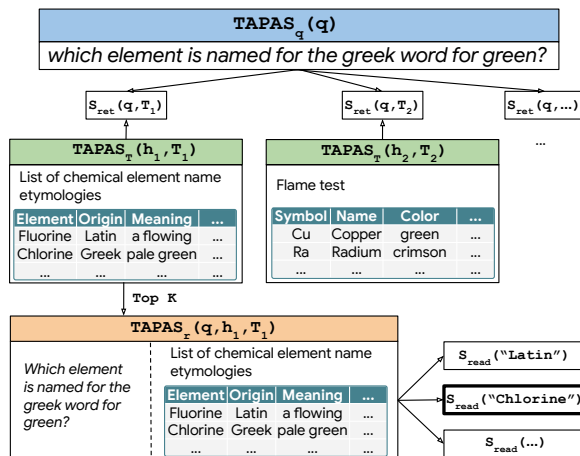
$\text{TAPAS}_q(q)$

which element is named for the greek word for green?

$S_{ret}(q, T_1)$

$S_{ret}(q, T_2)$

$S_{ret}(q, ...)$

$\text{TAPAS}_T(h_1, T_1)$

List of chemical element name etymologies

| Element | Origin | Meaning | ... |
|---|---|---|---|
| Fluorine | Latin | a flowing | ... |
| Chlorine | Greek | pale green | ... |
| ... | ... | ... | ... |

$\text{TAPAS}_T(h_2, T_2)$

Flame test

| Symbol | Name | Color | ... |
|---|---|---|---|
| Cu | Copper | green | ... |
| Ra | Radium | crimson | ... |
| ... | ... | ... | ... |

...

Top K

$\text{TAPAS}_r(q, h_1, T_1)$

Which element is named for the greek word for green?

List of chemical element name etymologies

| Element | Origin | Meaning | ... |
|---|---|---|---|
| Fluorine | Latin | a flowing | ... |
| Chlorine | Greek | pale green | ... |
| ... | ... | ... | ... |

$S_{read}$("Latin")

$S_{read}$("Chlorine")

$S_{read}$(...)